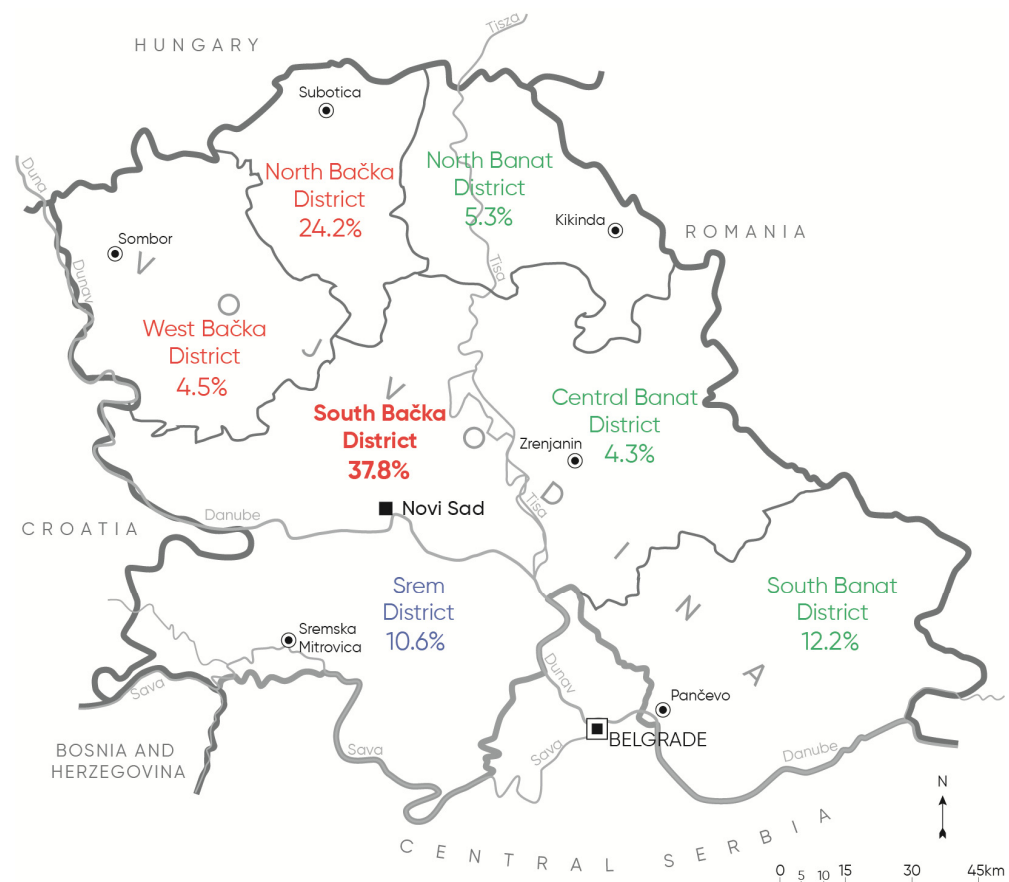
HUNGARY

Tisza

Subotica

North Bačka District 24.2%

North Banat District 5.3%

Duna

Sombor

Kikinda

ROMANIA

V

Dunav

Tisa

O

West Bačka District 4.5%

J

V

South Bačka District 37.8%

Central Banat District 4.3%

O

Zrenjanin

D

Tisa

CROATIA

Danube

Novi Sad

I

Srem District 10.6%

South Banat District 12.2%

Sremska Mitrovica

N

Sava

Dunav

A

Pančevo

BOSNIA AND HERZEGOVINA

Sava

Sava

BELGRADE

Danube

N

CENTRAL SERBIA

0 5 10 15 30 45km